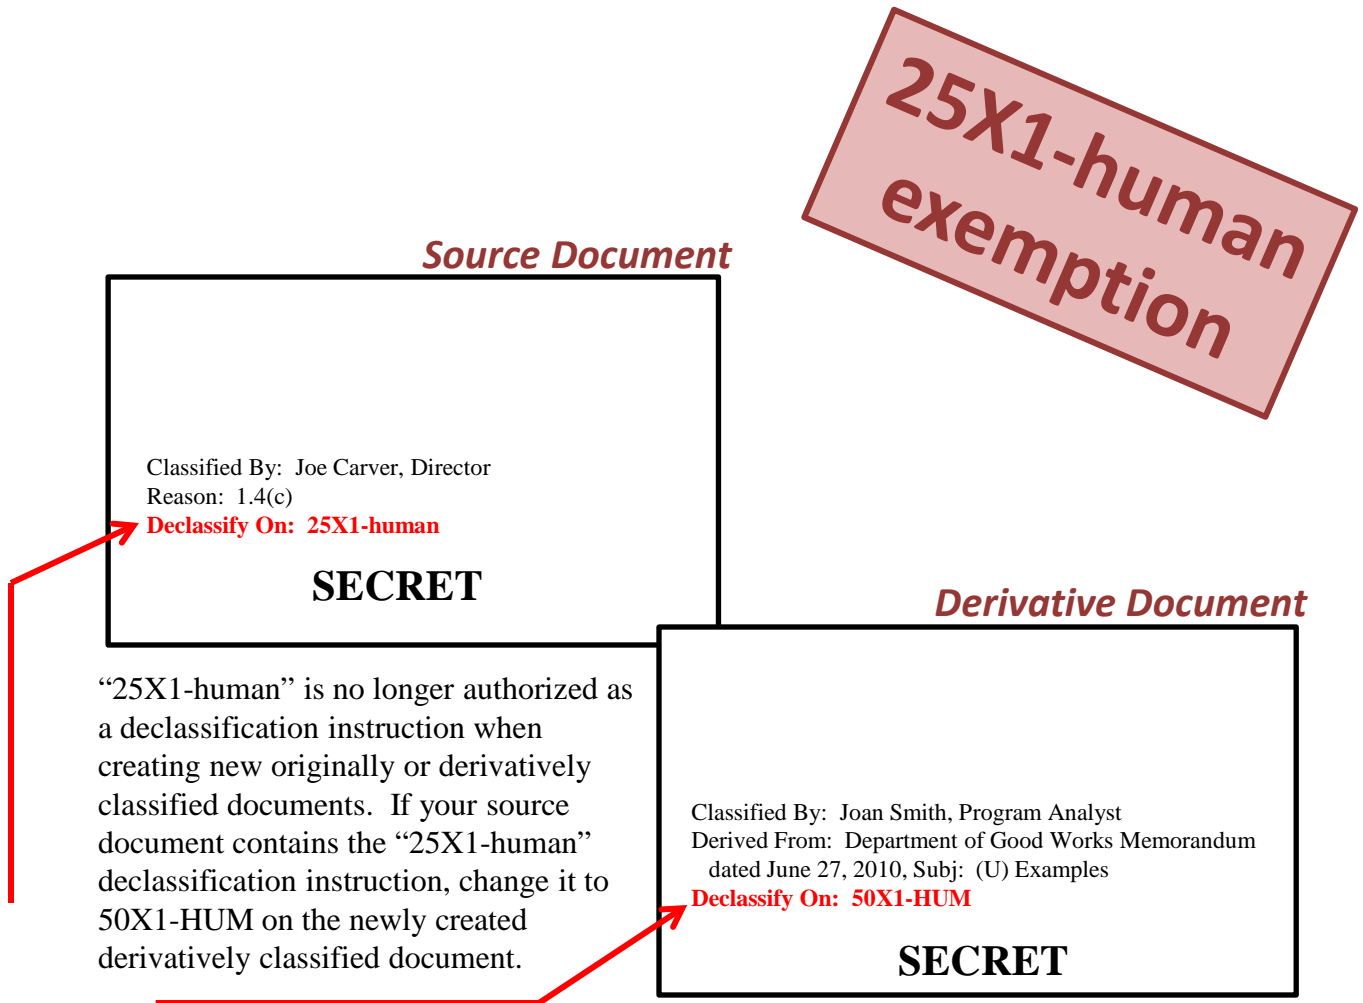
25X1-human exemption

Source Document

Classified By: Joe Carver, Director
Reason: 1.4(c)
Declassify On: 25X1-human

SECRET

“25X1-human” is no longer authorized as a declassification instruction when creating new originally or derivatively classified documents. If your source document contains the “25X1-human” declassification instruction, change it to 50X1-HUM on the newly created derivatively classified document.

Derivative Document

Classified By: Joan Smith, Program Analyst
Derived From: Department of Good Works Memorandum dated June 27, 2010, Subj: (U) Examples
Declassify On: 50X1-HUM

SECRET